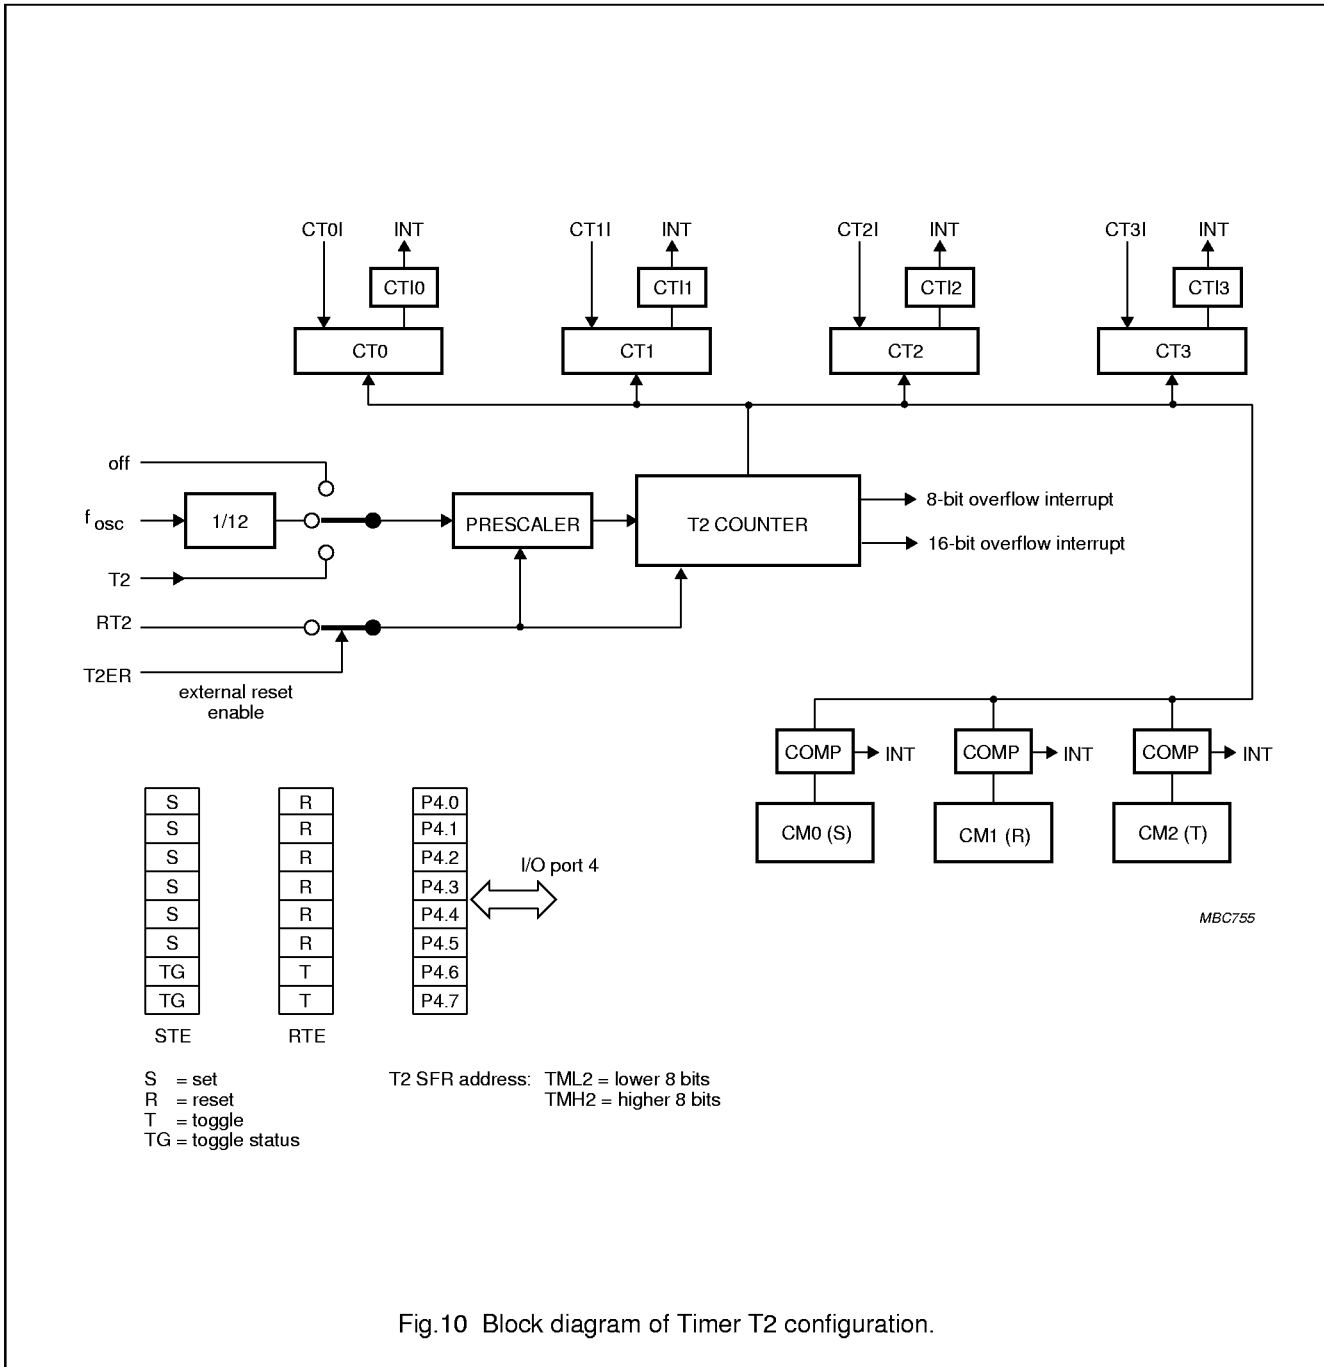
CT0I INT CTI0 CT0

CT1I INT CTI1 CT1

CT2I INT CTI2 CT2

CT3I INT CTI3 CT3

off

$f_{osc}$

1/12

T2

PRESCALER

T2 COUNTER

8-bit overflow interrupt

16-bit overflow interrupt

RT2

T2ER

external reset enable

COMP INT

COMP INT

COMP INT

CM0 (S)

CM1 (R)

CM2 (T)

| S |
|---|
| S |
| S |
| S |
| S |
| S |
| TG |
| TG |

STE

| R |
|---|
| R |
| R |
| R |
| R |
| R |
| T |
| T |

RTE

| P4.0 |
|---|
| P4.1 |
| P4.2 |
| P4.3 |
| P4.4 |
| P4.5 |
| P4.6 |
| P4.7 |

I/O port 4

MBC755

S = set
R = reset
T = toggle
TG = toggle status

T2 SFR address: TML2 = lower 8 bits
TMH2 = higher 8 bits

Fig.10 Block diagram of Timer T2 configuration.